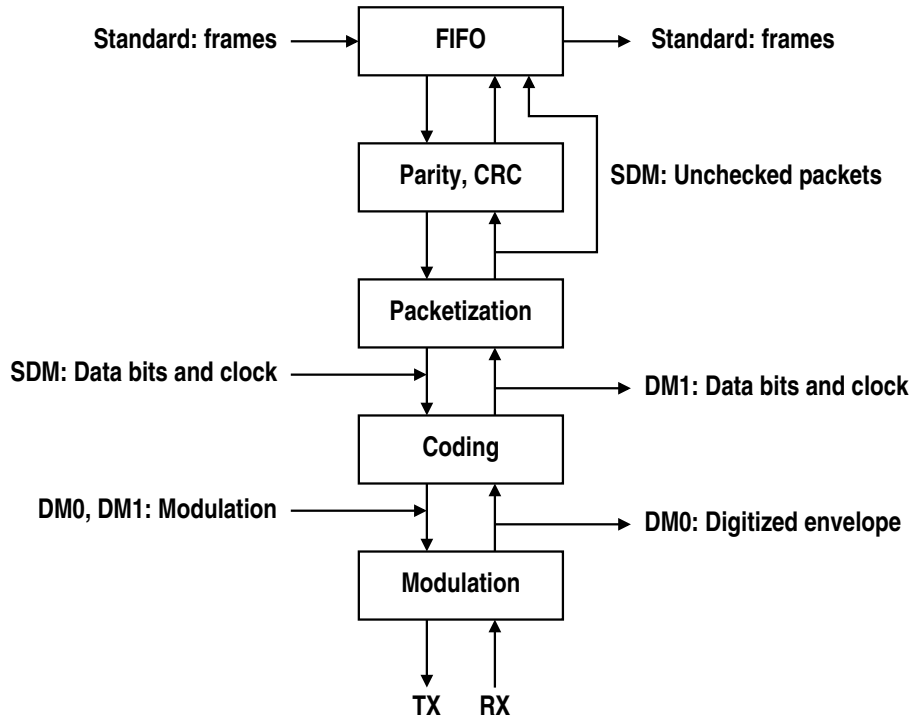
Standard: frames
FIFO
Standard: frames
Parity, CRC
SDM: Unchecked packets
Packetization
SDM: Data bits and clock
DM1: Data bits and clock
Coding
DM0, DM1: Modulation
DM0: Digitized envelope
Modulation
TX
RX